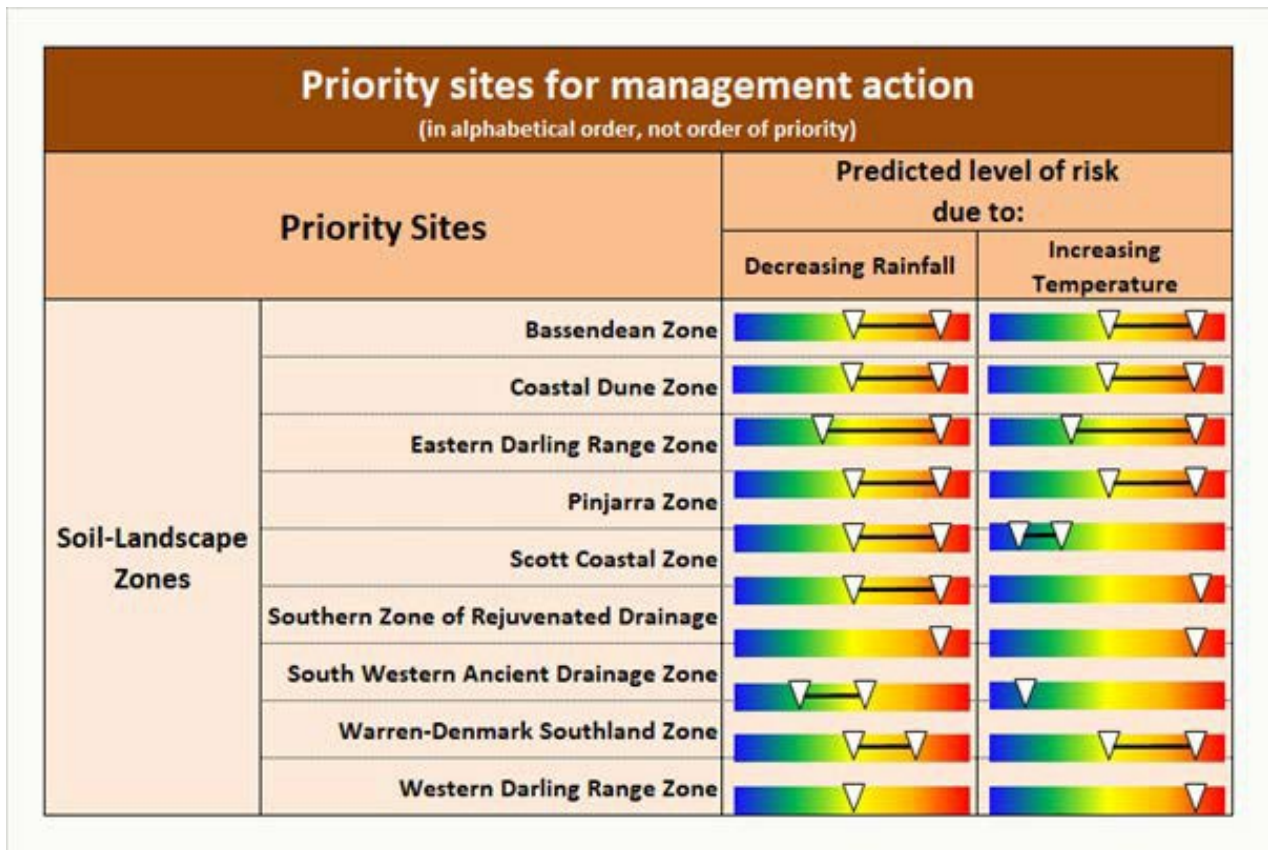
Priority sites for management action
(in alphabetical order, not order of priority)

| Priority Sites | | Predicted level of risk due to: Decreasing Rainfall | Predicted level of risk due to: Increasing Temperature |
|---|---|---|---|
| Soil-Landscape Zones | Bassendean Zone | | |
| | Coastal Dune Zone | | |
| | Eastern Darling Range Zone | | |
| | Pinjarra Zone | | |
| | Scott Coastal Zone | | |
| | Southern Zone of Rejuvenated Drainage | | |
| | South Western Ancient Drainage Zone | | |
| | Warren-Denmark Southland Zone | | |
| | Western Darling Range Zone | | |